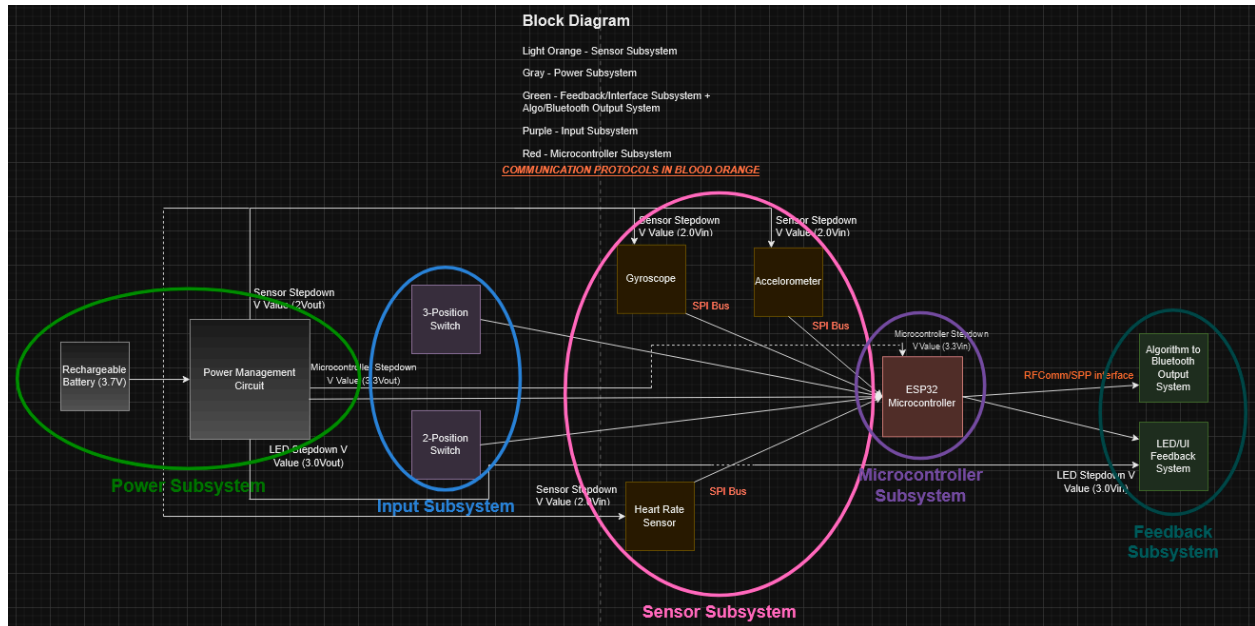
Block Diagram

Light Orange - Sensor Subsystem

Gray - Power Subsystem

Green - Feedback/Interface Subsystem + Algo/Bluetooth Output System

Purple - Input Subsystem

Red - Microcontroller Subsystem

COMMUNICATION PROTOCOLS IN BLOOD ORANGE

Sensor Stepdown V Value (2.0Vin)

Sensor Stepdown V Value (2.0Vin)

Sensor Stepdown V Value (2Vout)

Gyroscope

Accelorometer

SPI Bus

SPI Bus

3-Position Switch

Microcontroller Stepdown V Value (3.3Vin)

Rechargeable Battery (3.7V)

Power Management Circuit

Microcontroller Stepdown V Value (3.3Vout)

ESP32 Microcontroller

RFComm/SPP interface

Algorithm to Bluetooth Output System

LED/UI Feedback System

2-Position Switch

LED Stepdown V Value (3.0Vout)

Power Subsystem

Sensor Stepdown V Value (2.0Vin)

SPI Bus

Heart Rate Sensor

Input Subsystem

Microcontroller Subsystem

LED Stepdown V Value (3.0Vin)

Feedback Subsystem

Sensor Subsystem